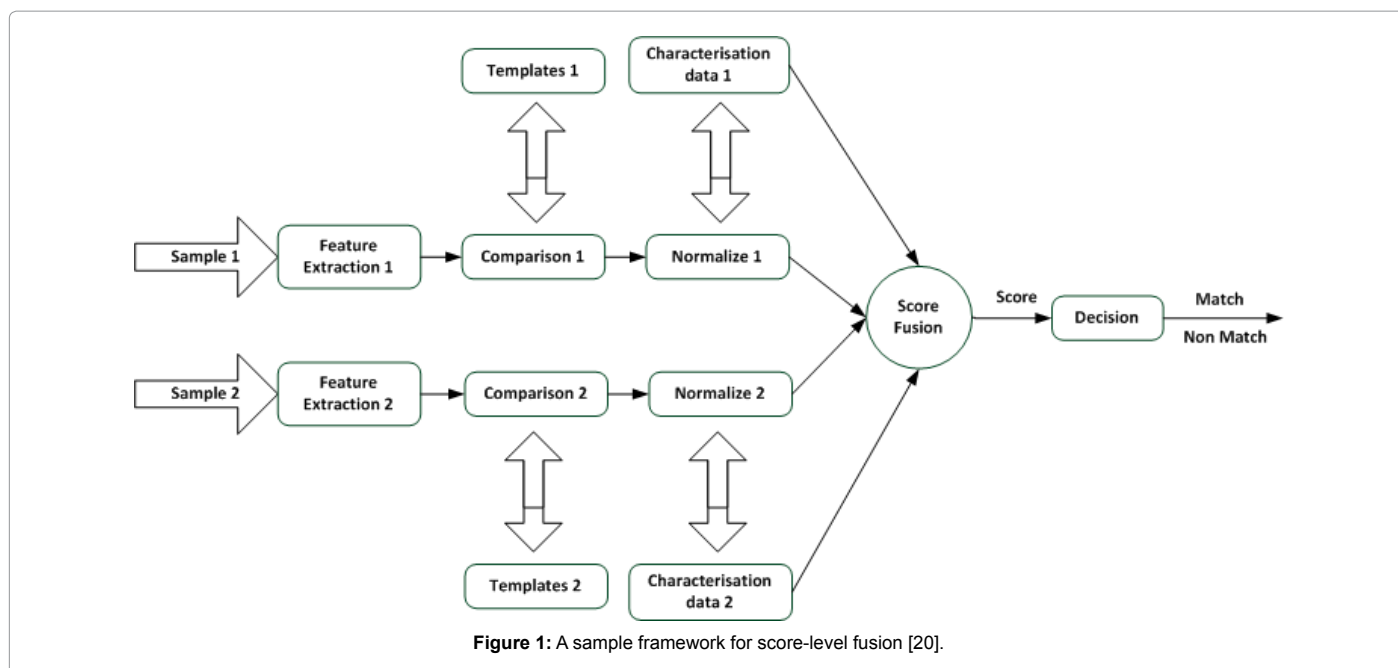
Templates 1

Characterisation data 1

Sample 1

Feature Extraction 1

Comparison 1

Normalize 1

Score Fusion

Score

Decision

Match

Non Match

Sample 2

Feature Extraction 2

Comparison 2

Normalize 2

Templates 2

Characterisation data 2

**Figure 1:** A sample framework for score-level fusion [20].